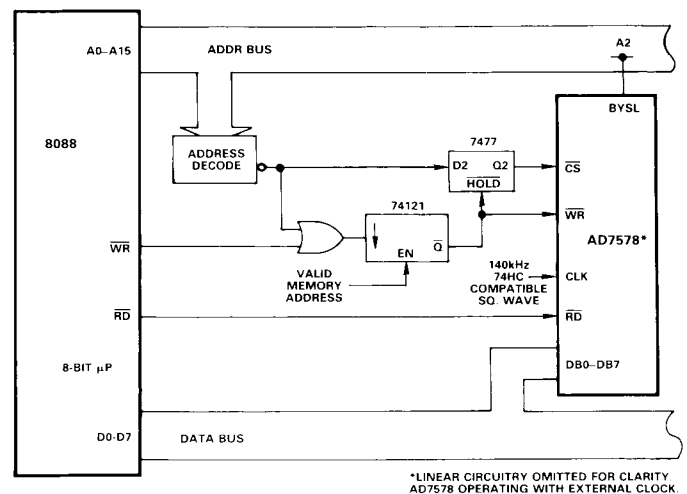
A0–A15

ADDR BUS

A2

BYSL

8088

ADDRESS DECODE

7477

D2

Q2

$\overline{HOLD}$

$\overline{CS}$

74121

$\overline{WR}$

$\overline{WR}$

EN

$\overline{Q}$

AD7578*

VALID MEMORY ADDRESS

140kHz 74HC COMPATIBLE SQ. WAVE

CLK

$\overline{RD}$

$\overline{RD}$

8-BIT $\mu$P

DB0–DB7

D0-D7

DATA BUS

*LINEAR CIRCUITRY OMITTED FOR CLARITY AD7578 OPERATING WITH EXTERNAL CLOCK.